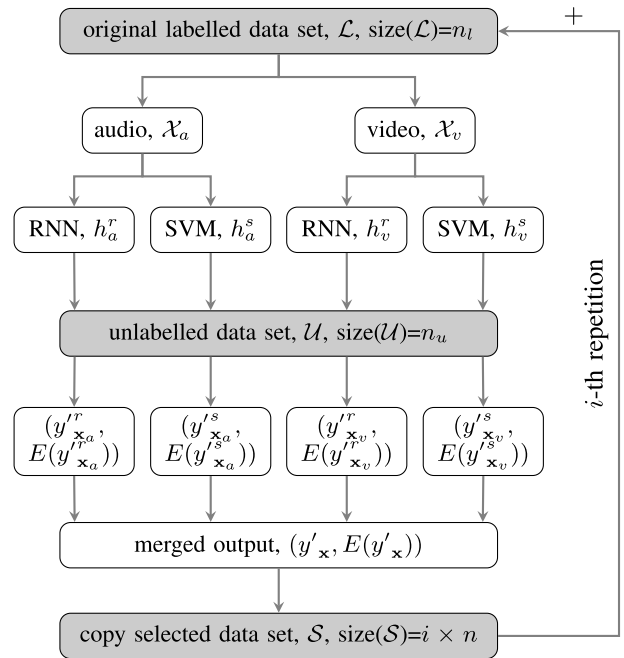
original labelled data set, $\mathcal{L}$, size($\mathcal{L}$)=$n_l$

+

audio, $\mathcal{X}_a$

video, $\mathcal{X}_v$

RNN, $h_a^r$

SVM, $h_a^s$

RNN, $h_v^r$

SVM, $h_v^s$

$i$-th repetition

unlabelled data set, $\mathcal{U}$, size($\mathcal{U}$)=$n_u$

$({y'}^r_{\mathbf{x}_a}, E({y'}^r_{\mathbf{x}_a}))$

$({y'}^s_{\mathbf{x}_a}, E({y'}^s_{\mathbf{x}_a}))$

$({y'}^r_{\mathbf{x}_v}, E({y'}^r_{\mathbf{x}_v}))$

$({y'}^s_{\mathbf{x}_v}, E({y'}^s_{\mathbf{x}_v}))$

merged output, $({y'}_{\mathbf{x}}, E({y'}_{\mathbf{x}}))$

copy selected data set, $\mathcal{S}$, size($\mathcal{S}$)=$i \times n$